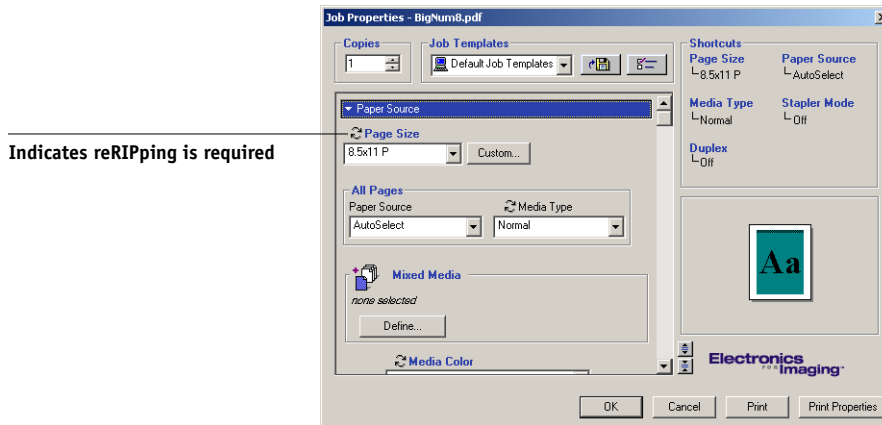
Indicates reRIPping is required

Job Properties - BigNum8.pdf

Copies
1

Job Templates
Default Job Templates

Shortcuts
Page Size
8.5x11 P
Paper Source
AutoSelect
Media Type
Normal
Stapler Mode
Off
Duplex
Off

Paper Source
Page Size
8.5x11 P
Custom...

All Pages
Paper Source
AutoSelect
Media Type
Normal

Mixed Media
none selected
Define...

Media Color

Aa

Electronics for Imaging

OK
Cancel
Print
Print Properties